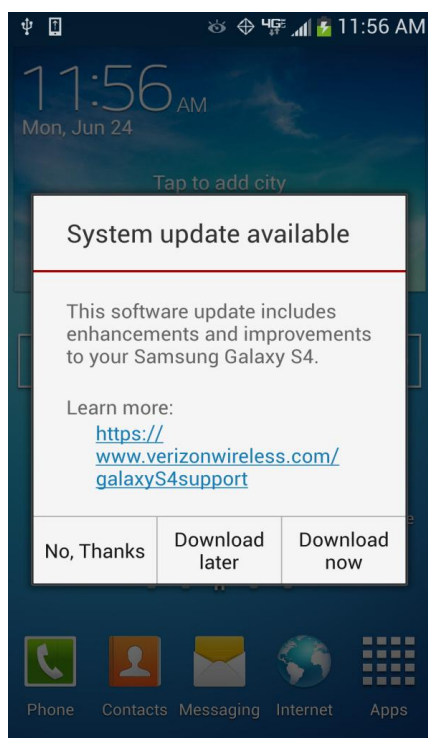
4G 11:56 AM

11:56 AM
Mon, Jun 24

Tap to add city

System update available

This software update includes enhancements and improvements to your Samsung Galaxy S4.

Learn more:
https://www.verizonwireless.com/galaxyS4support

No, Thanks
Download later
Download now

Phone
Contacts
Messaging
Internet
Apps